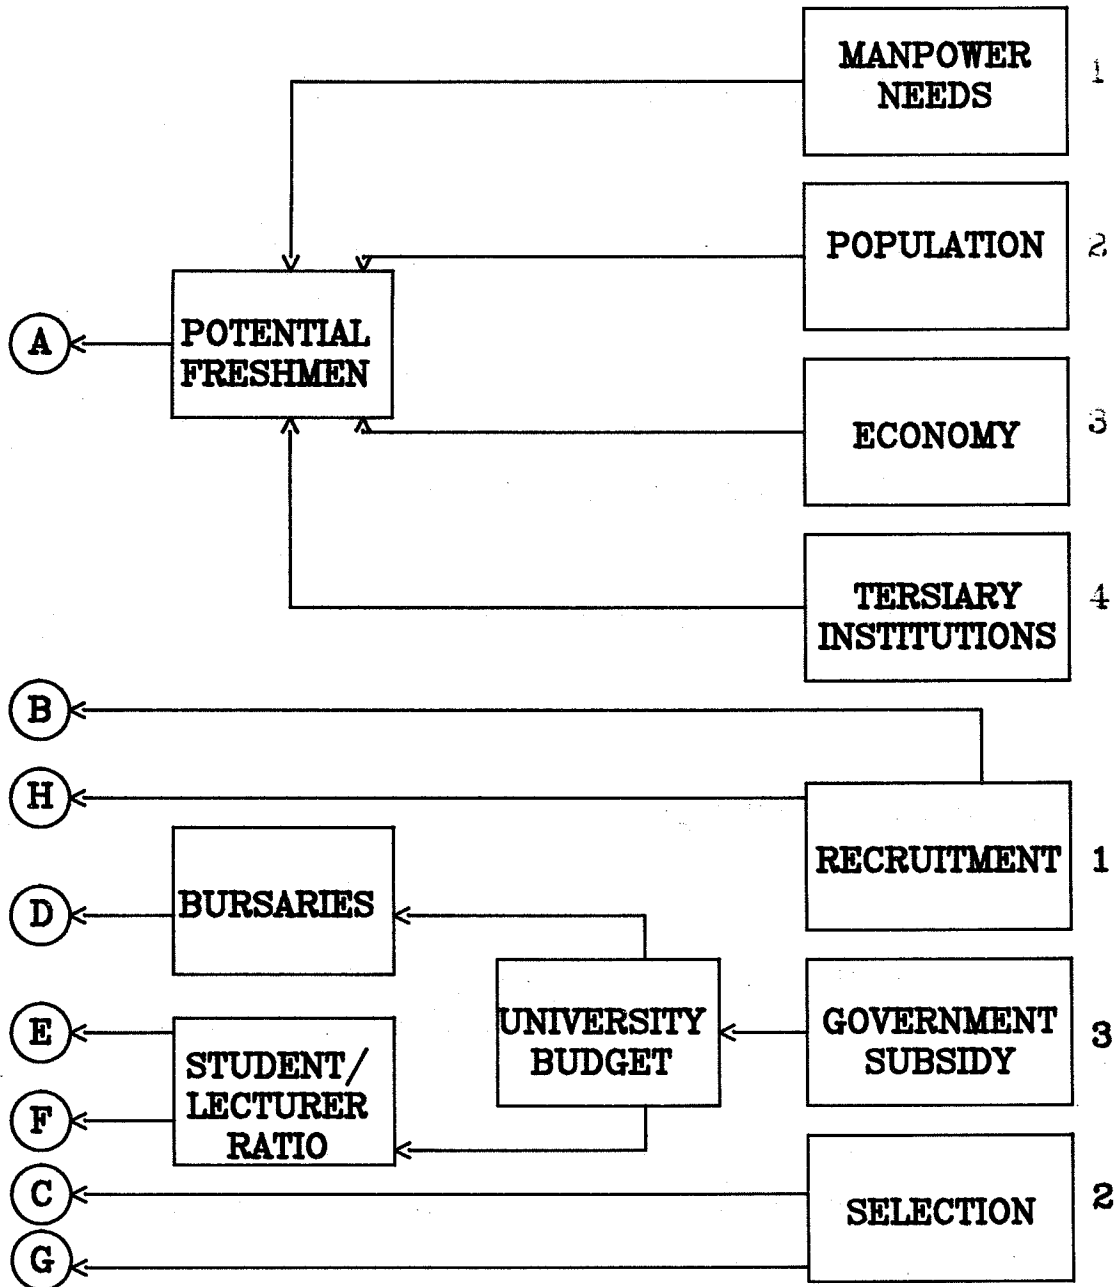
MANPOWER NEEDS 1

POPULATION 2

POTENTIAL FRESHMEN

A

ECONOMY 3

TERSIARY INSTITUTIONS 4

B

H

RECRUITMENT 1

BURSARIES

D

UNIVERSITY BUDGET

GOVERNMENT SUBSIDY 3

E

STUDENT/ LECTURER RATIO

F

C

SELECTION 2

G